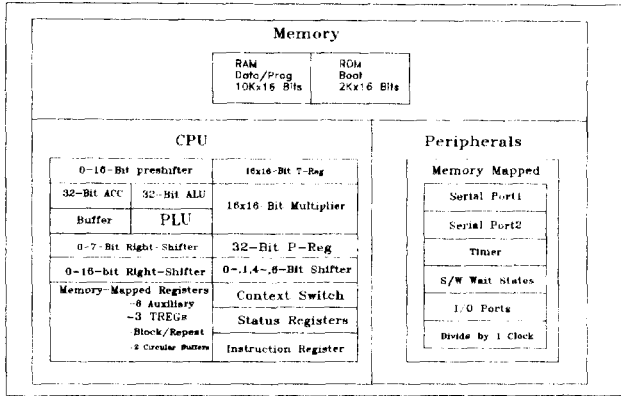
Memory

RAM
Data/Prog
10Kx16 Bits

ROM
Boot
2Kx16 Bits

CPU

0-16-Bit preshifter

32-Bit ACC

32-Bit ALU

Buffer

PLU

16x16-Bit T-Reg

16x16 Bit Multiplier

0-7-Bit Right-Shifter

32-Bit P-Reg

0-16-bit Right-Shifter

0-,1,4-,6-Bit Shifter

Memory-Mapped Registers
-8 Auxiliary
-3 TREGs
Block/Repeat
-2 Circular Buffers

Context Switch

Status Registers

Instruction Register

Peripherals

Memory Mapped

Serial Port1

Serial Port2

Timer

S/W Wait States

I/O Ports

Divide by 1 Clock